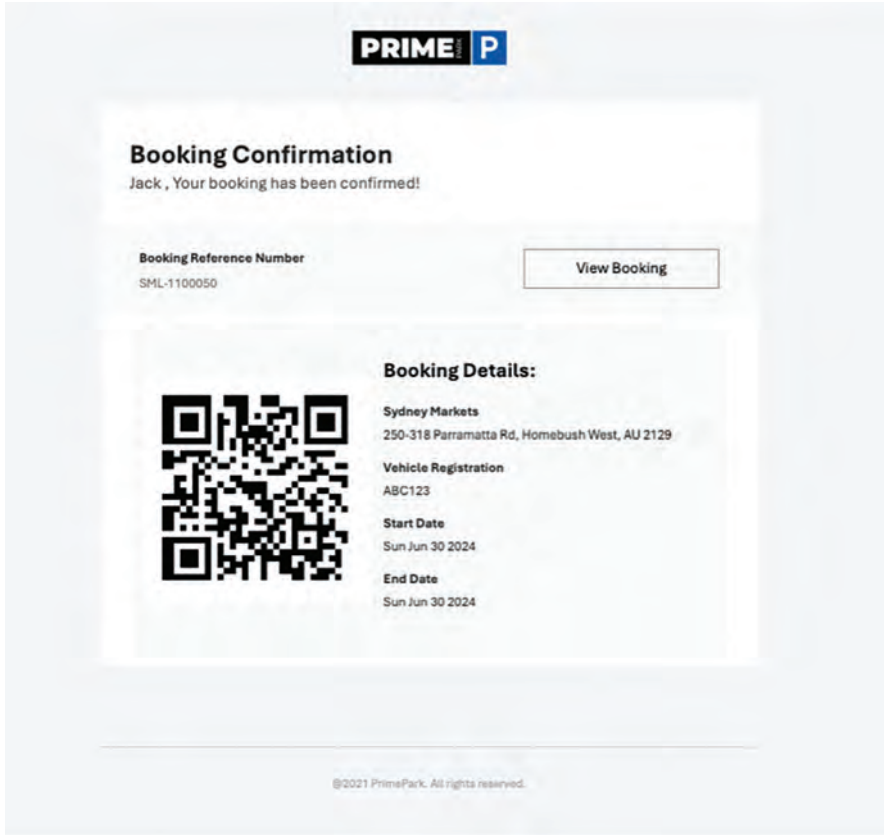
PRIME P

Booking Confirmation
Jack , Your booking has been confirmed!

Booking Reference Number
SML-1100050

View Booking

Booking Details:

Sydney Markets
250-318 Parramatta Rd, Homebush West, AU 2129

Vehicle Registration
ABC123

Start Date
Sun Jun 30 2024

End Date
Sun Jun 30 2024

©2021 PrimePark. All rights reserved.